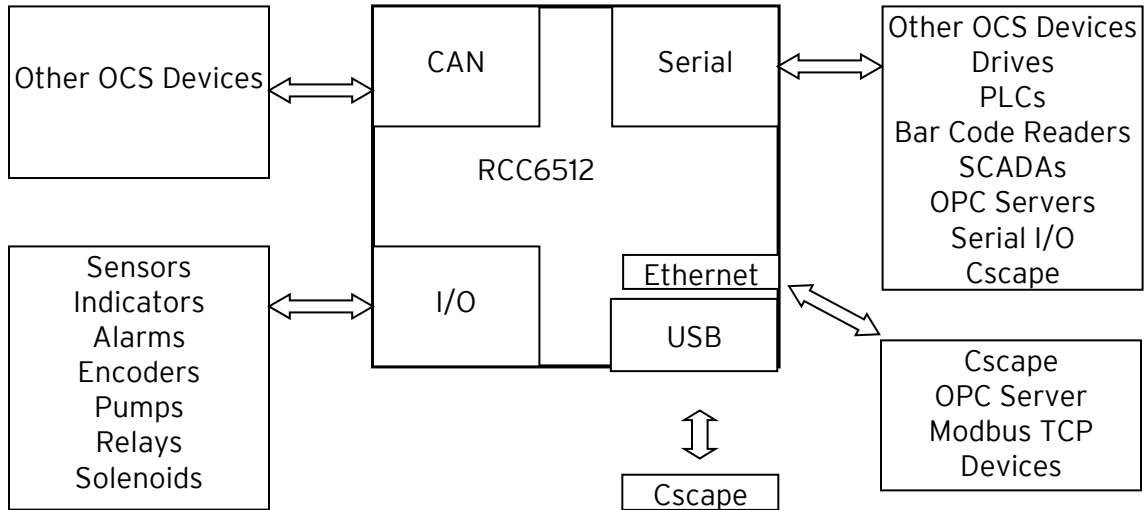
Other OCS Devices

CAN

Serial

Other OCS Devices
Drives
PLCs
Bar Code Readers
SCADAs
OPC Servers
Serial I/O
Cscape

RCC6512

Sensors
Indicators
Alarms
Encoders
Pumps
Relays
Solenoids

I/O

Ethernet

USB

Cscape
OPC Server
Modbus TCP
Devices

Cscape